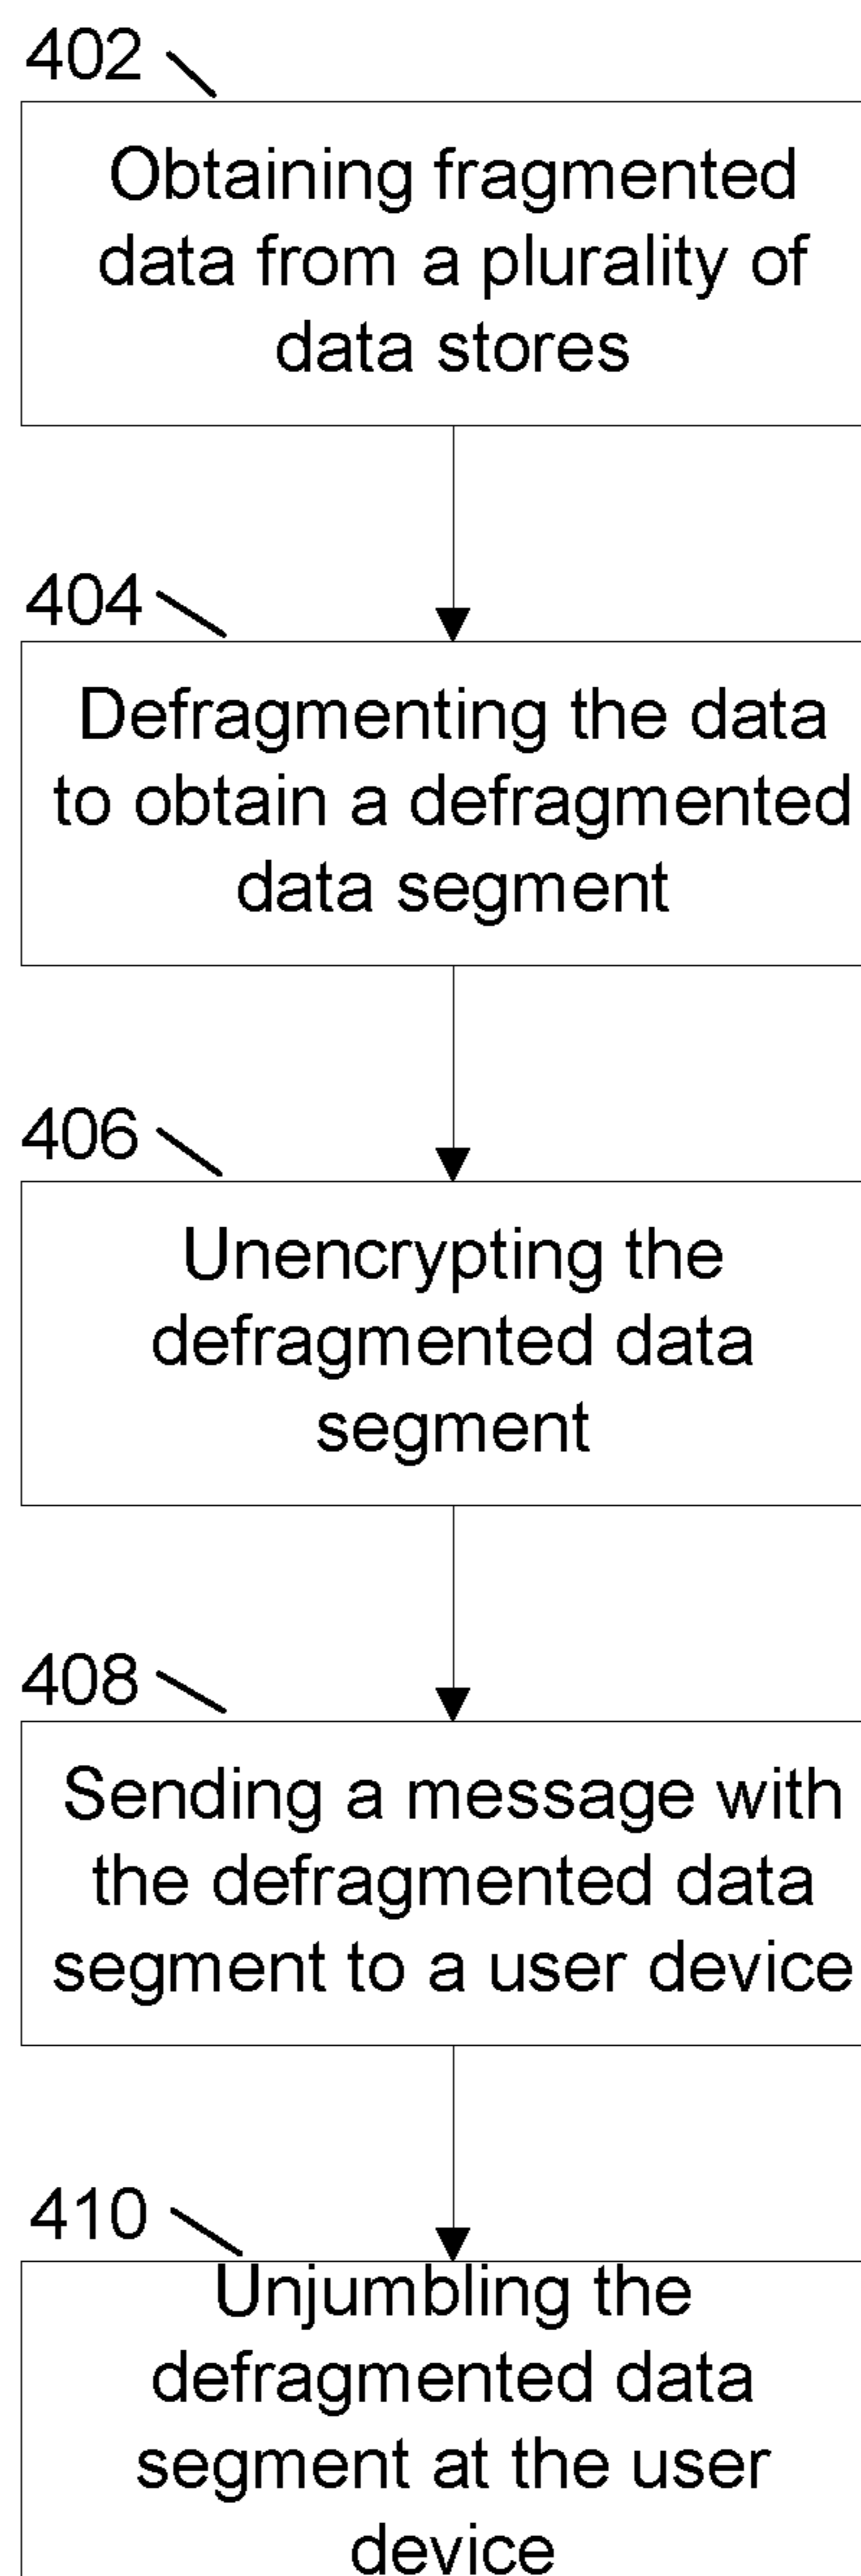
402

Obtaining fragmented data from a plurality of data stores

404

Defragmenting the data to obtain a defragmented data segment

406

Unencrypting the defragmented data segment

408

Sending a message with the defragmented data segment to a user device

410

Unjumbling the defragmented data segment at the user device